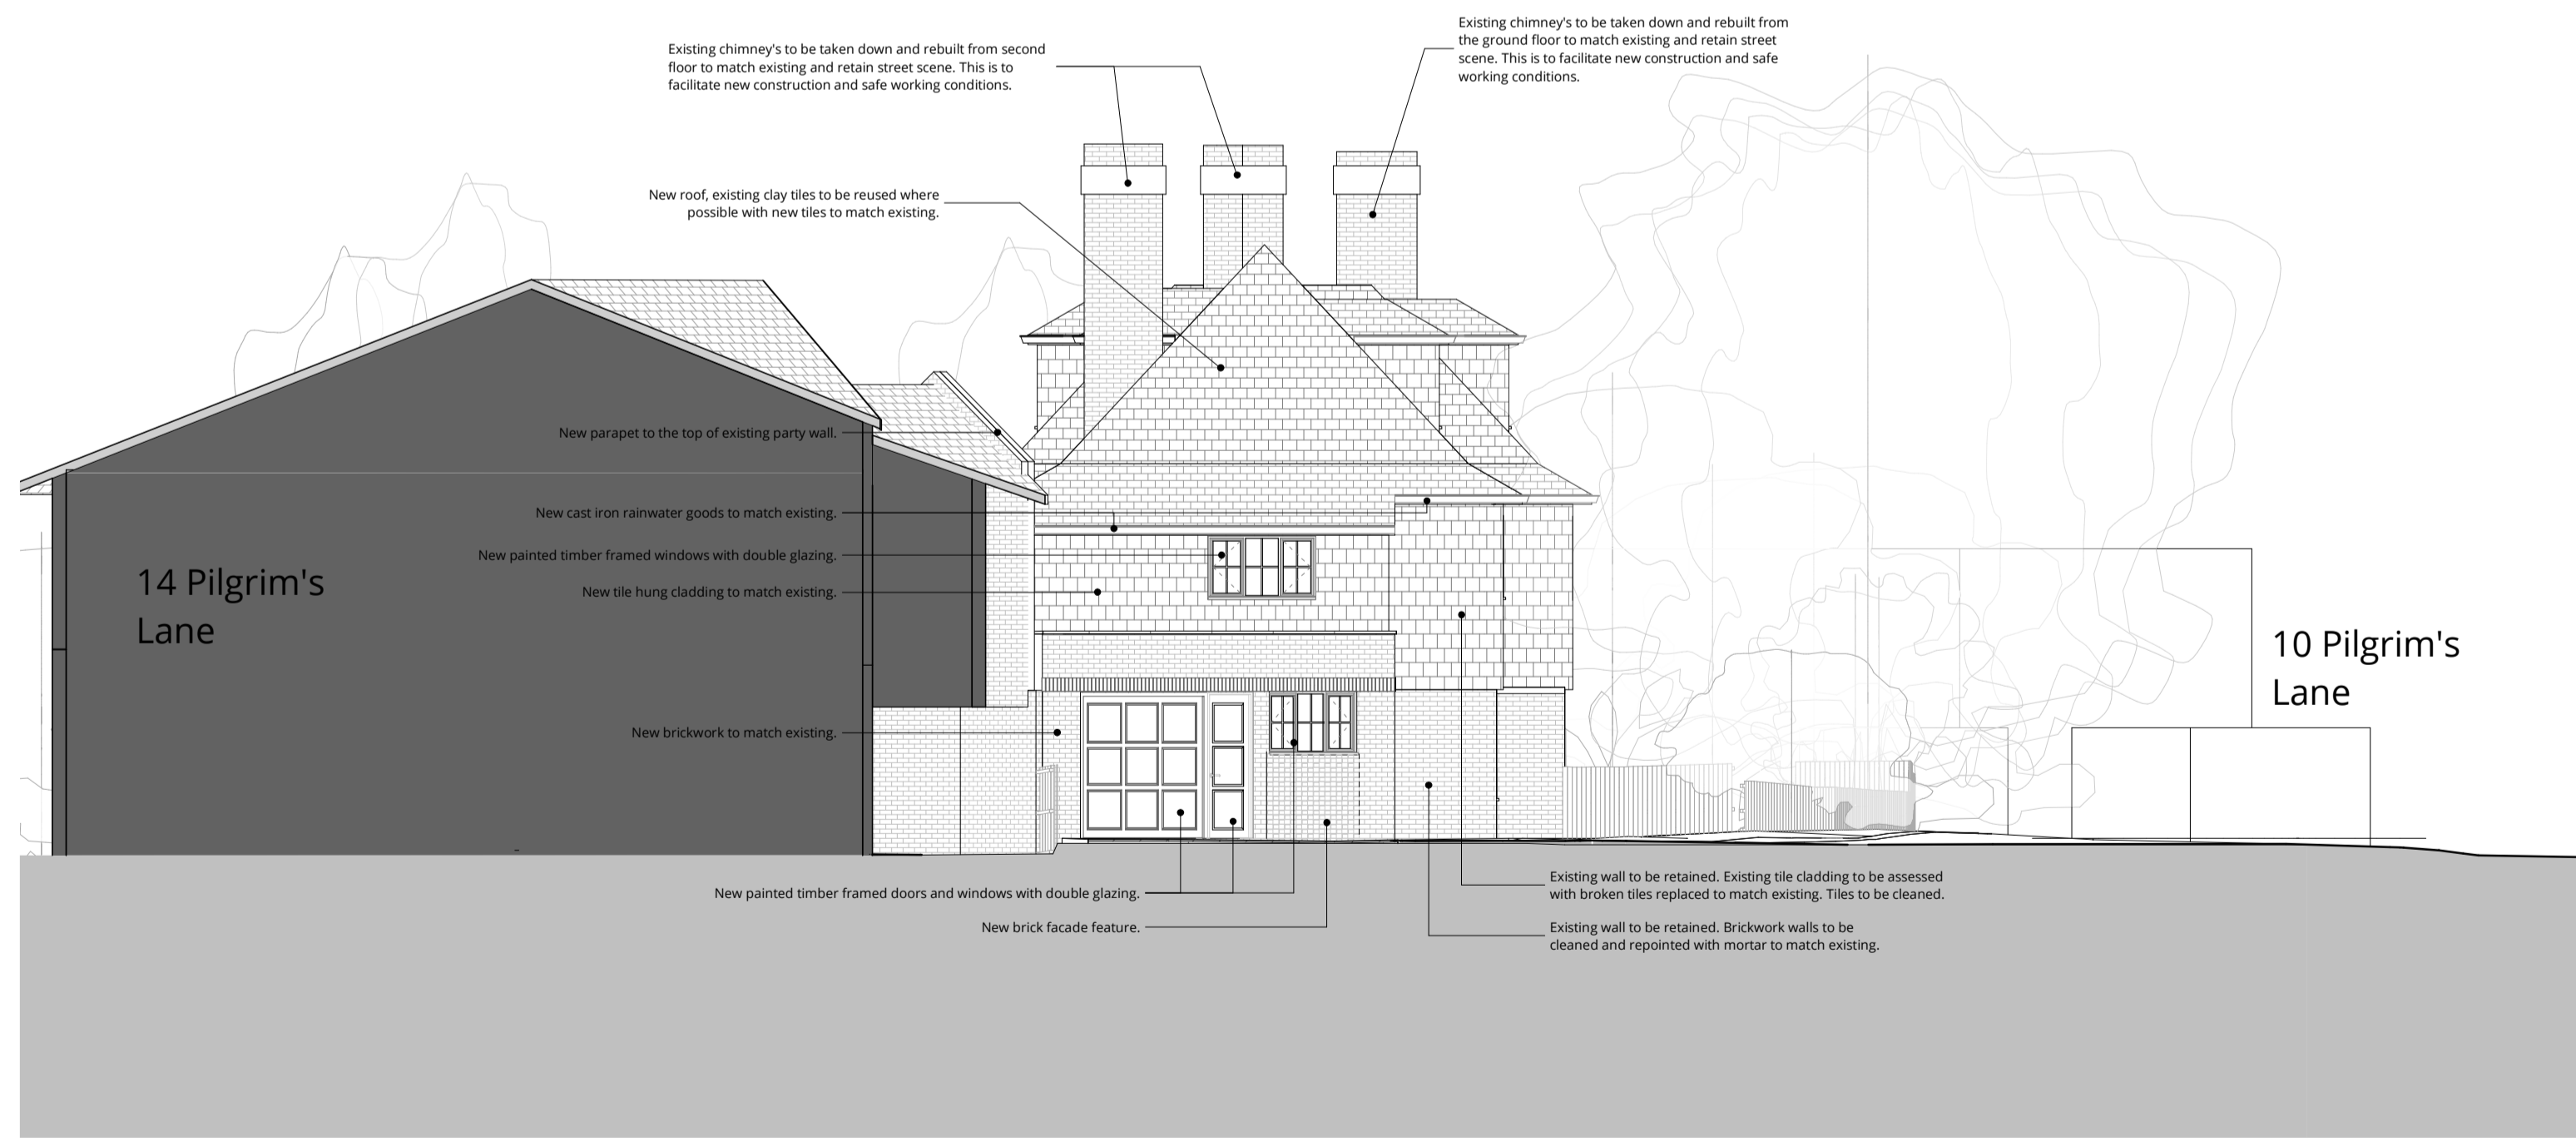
Existing chimney's to be taken down and rebuilt from second floor to match existing and retain street scene. This is to facilitate new construction and safe working conditions.

Existing chimney's to be taken down and rebuilt from the ground floor to match existing and retain street scene. This is to facilitate new construction and safe working conditions.

New roof, existing clay tiles to be reused where possible with new tiles to match existing.

New parapet to the top of existing party wall.

New cast iron rainwater goods to match existing.

New painted timber framed windows with double glazing.

New tile hung cladding to match existing.

14 Pilgrim's Lane

New brickwork to match existing.

10 Pilgrim's Lane

New painted timber framed doors and windows with double glazing.

New brick facade feature.

Existing wall to be retained. Existing tile cladding to be assessed with broken tiles replaced to match existing. Tiles to be cleaned.

Existing wall to be retained. Brickwork walls to be cleaned and repointed with mortar to match existing.